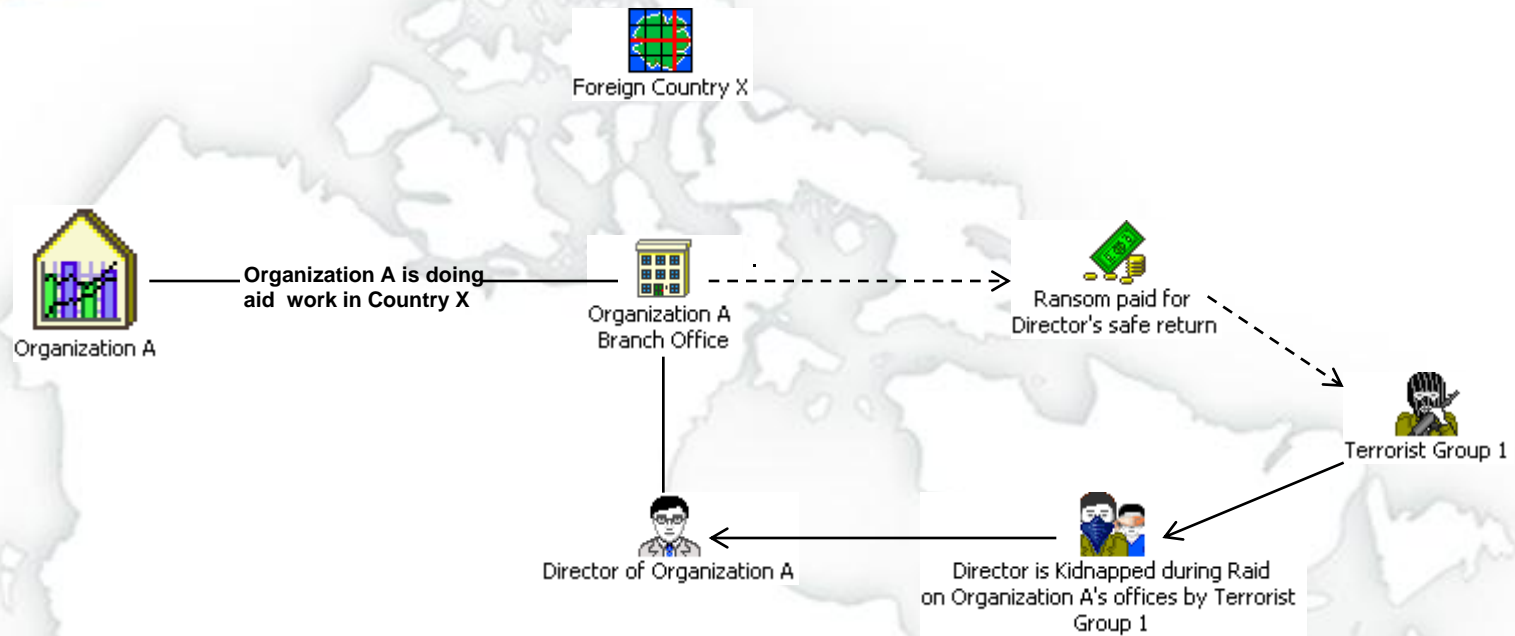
Foreign Country X

Organization A

Organization A is doing aid work in Country X

Organization A Branch Office

Ransom paid for Director's safe return

Terrorist Group 1

Director of Organization A

Director is Kidnapped during Raid on Organization A's offices by Terrorist Group 1